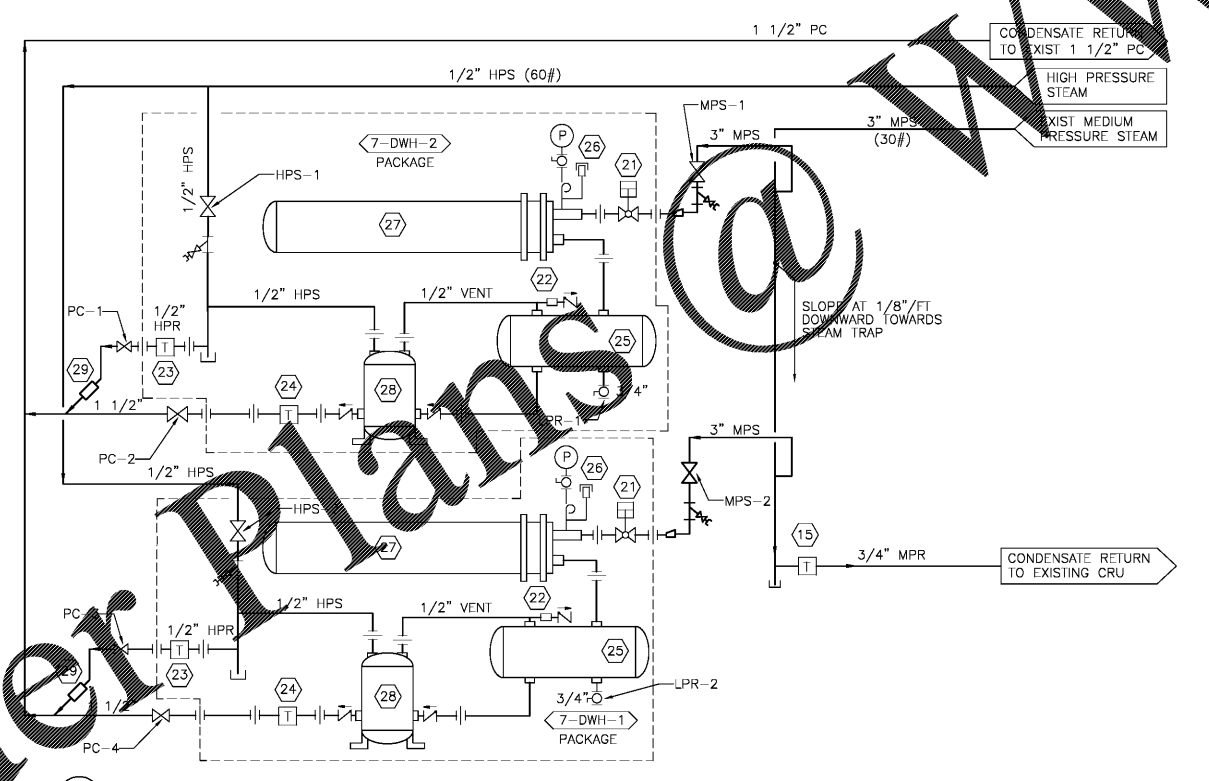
1 1/2" PC

CONDENSATE RETURN TO EXIST 1 1/2" PC

1/2" HPS (60#)

HIGH PRESSURE STEAM

MPS-1

3" MPS

3" MPS (30#)

EXIST MEDIUM PRESSURE STEAM

7-DWH-2 PACKAGE

1/2" HPS

HPS-1

P

26

21

27

22

1/2" HPS

1/2" VENT

SLOPE AT 1/8"/FT DOWNWARD TOWARDS STEAM TRAP

PC-1

1/2" HPR

25

29

23

3/4"

24

28

1 1/2"

LPR-1

PC-2

3" MPS

1/2" HPS

P

26

21

MPS-2

HPS

27

15

3/4" MPR

CONDENSATE RETURN TO EXISTING CRU

1/2" HPS

1/2" VENT

22

PC

1/2" HPR

25

29

23

LPR-2

24

28

3/4"

1/2

PC-4

7-DWH-1 PACKAGE